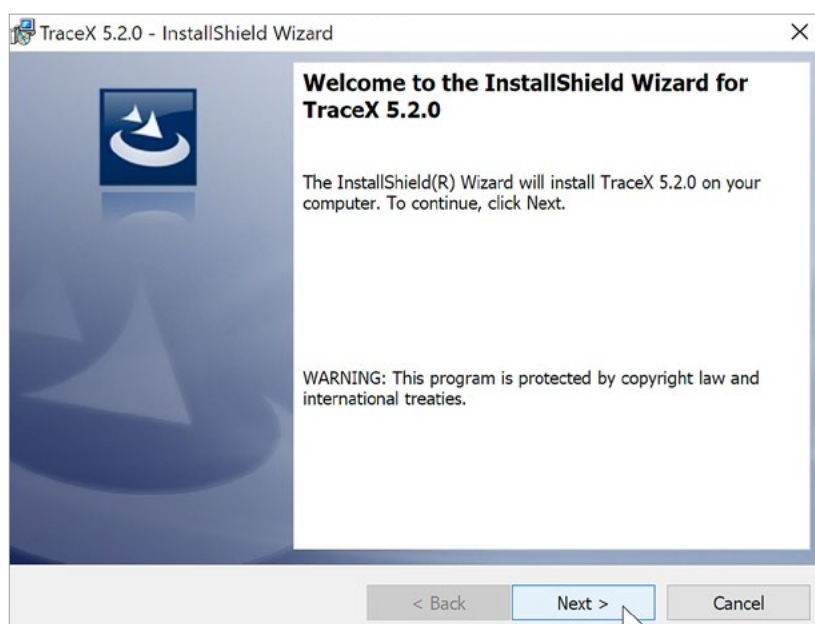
TraceX 5.2.0 - InstallShield Wizard

×

Welcome to the InstallShield Wizard for TraceX 5.2.0

The InstallShield(R) Wizard will install TraceX 5.2.0 on your computer. To continue, click Next.

WARNING: This program is protected by copyright law and international treaties.

< Back

Next >

Cancel